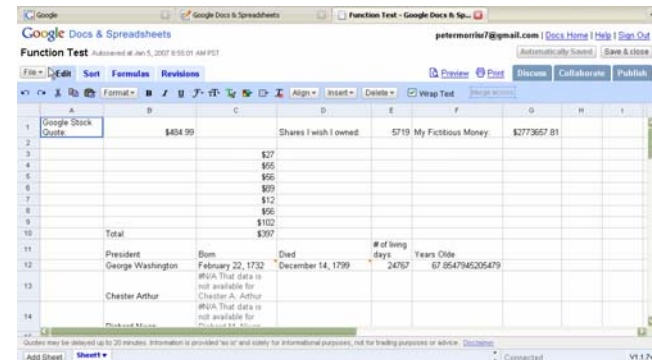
Google | Google Docs & Spreadsheets | Function Test - Google Docs & Sp...

Google Docs & Spreadsheets

petermorris7@gmail.com | Docs Home | Help | Sign Out

Function Test Autosaved at Jan 5, 2007 8:55:01 AM PST

Automatically Saved | Save & close

File ▾ | Edit | Sort | Formulas | Revisions

Preview | Print | Discuss | Collaborate | Publish

Format ▾ | B | I | U | Align ▾ | Insert ▾ | Delete ▾ | Wrap Text | Merge across

| | A | B | C | D | E | F | G | H | I |
|---|---|---|---|---|---|---|---|---|---|
| 1 | Google Stock Quote: | $484.99 | | Shares I wish I owned: | 5719 | My Fictitious Money: | $2773657.81 | | |
| 2 | | | | | | | | | |
| 3 | | | $27 | | | | | | |
| 4 | | | $55 | | | | | | |
| 5 | | | $56 | | | | | | |
| 6 | | | $89 | | | | | | |
| 7 | | | $12 | | | | | | |
| 8 | | | $56 | | | | | | |
| 9 | | | $102 | | | | | | |
| 10 | | Total | $397 | | | | | | |
| 11 | | President | Born | Died | # of living days | Years Olde | | | |
| 12 | | George Washington | February 22, 1732 | December 14, 1799 | 24767 | 67.8547945205479 | | | |
| 13 | | Chester Arthur | #N/A That data is not available for Chester A. Arthur | | | | | | |
| 14 | | Richard Nixon | #N/A That data is not available for Richard M. Nixon | | | | | | |

Quotes may be delayed up to 20 minutes. Information is provided 'as is' and solely for informational purposes, not for trading purposes or advice. Disclaimer

Add Sheet | Sheet1 ▾ | Connected | V1.1.7